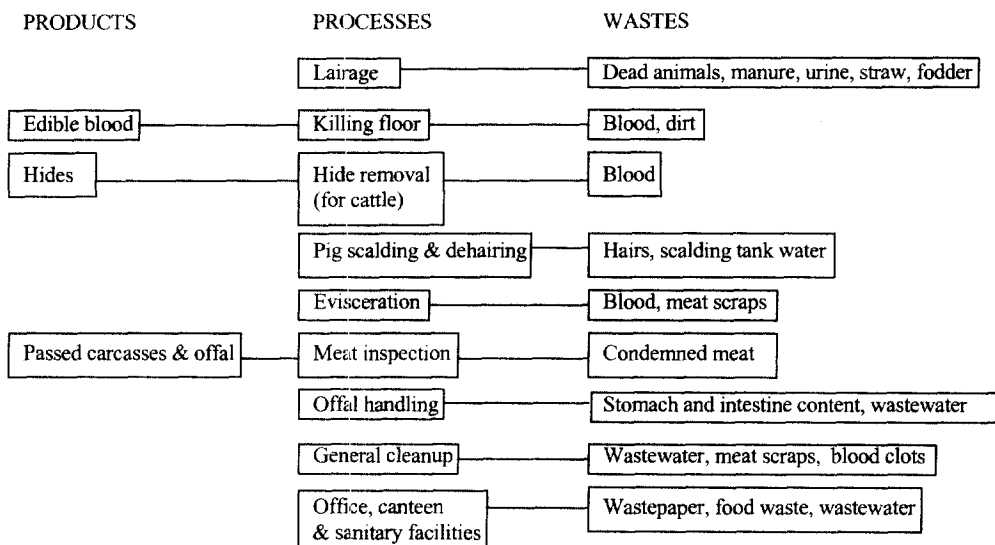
PRODUCTS

PROCESSES

WASTES

Lairage

Dead animals, manure, urine, straw, fodder

Edible blood

Killing floor

Blood, dirt

Hides

Hide removal (for cattle)

Blood

Pig scalding & dehairing

Hairs, scalding tank water

Evisceration

Blood, meat scraps

Passed carcasses & offal

Meat inspection

Condemned meat

Offal handling

Stomach and intestine content, wastewater

General cleanup

Wastewater, meat scraps, blood clots

Office, canteen & sanitary facilities

Wastepaper, food waste, wastewater